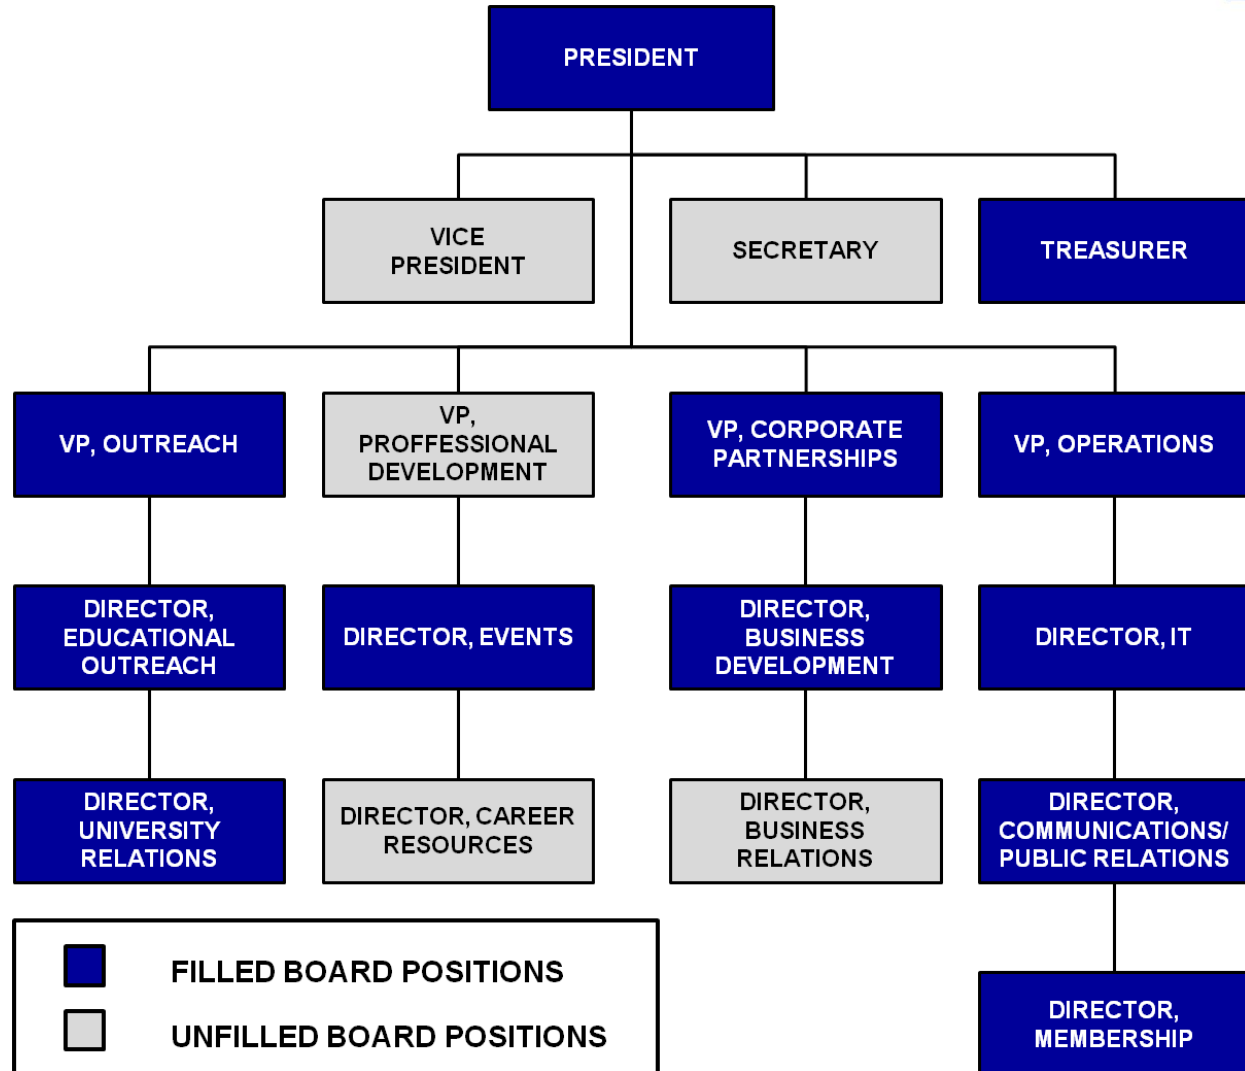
PRESIDENT

VICE PRESIDENT

SECRETARY

TREASURER

VP, OUTREACH

VP, PROFFESSIONAL DEVELOPMENT

VP, CORPORATE PARTNERSHIPS

VP, OPERATIONS

DIRECTOR, EDUCATIONAL OUTREACH

DIRECTOR, EVENTS

DIRECTOR, BUSINESS DEVELOPMENT

DIRECTOR, IT

DIRECTOR, UNIVERSITY RELATIONS

DIRECTOR, CAREER RESOURCES

DIRECTOR, BUSINESS RELATIONS

DIRECTOR, COMMUNICATIONS/ PUBLIC RELATIONS

FILLED BOARD POSITIONS

UNFILLED BOARD POSITIONS

DIRECTOR, MEMBERSHIP